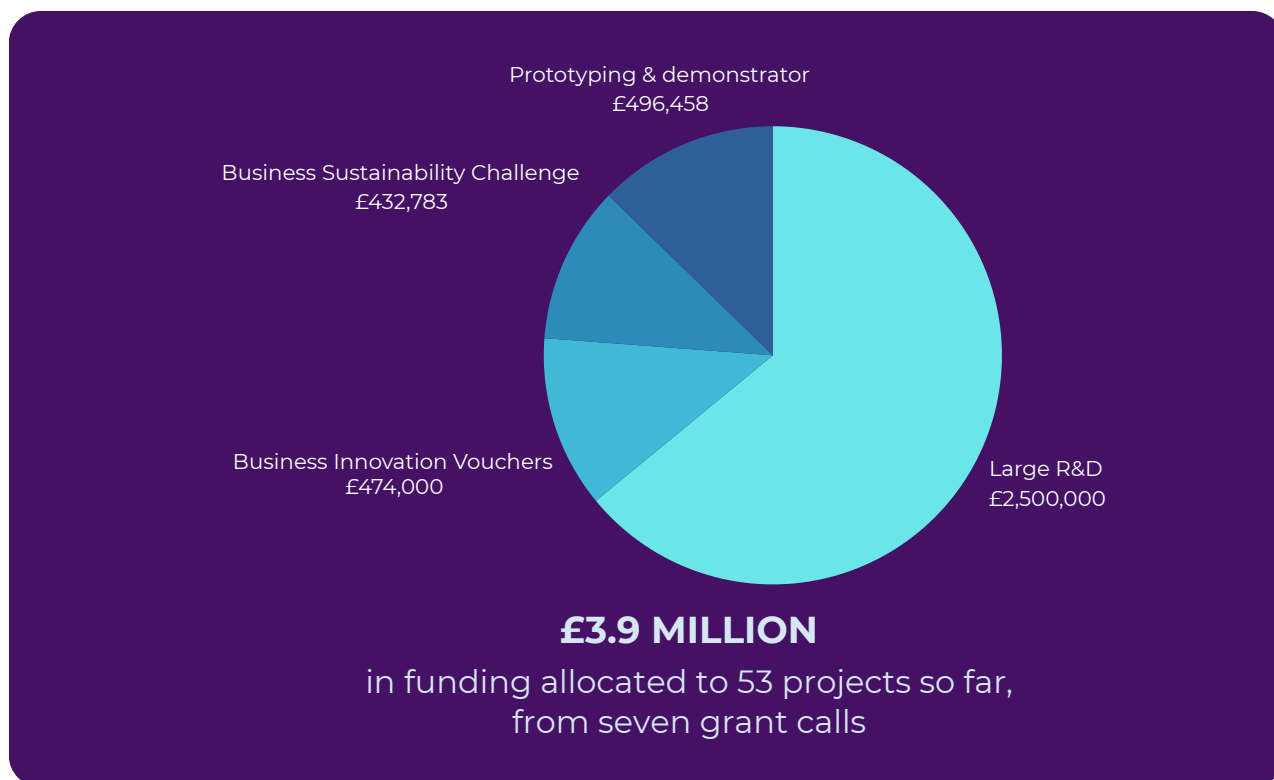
Prototyping & demonstrator
£496,458

Business Sustainability Challenge
£432,783

Business Innovation Vouchers
£474,000

Large R&D
£2,500,000

£3.9 MILLION
in funding allocated to 53 projects so far, from seven grant calls